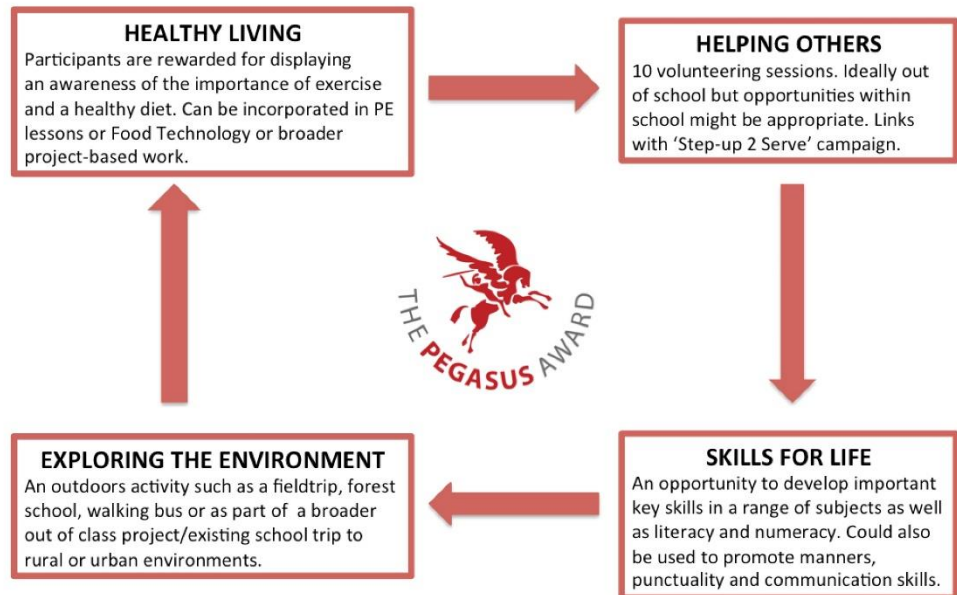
HEALTHY LIVING
Participants are rewarded for displaying an awareness of the importance of exercise and a healthy diet. Can be incorporated in PE lessons or Food Technology or broader project-based work.

HELPING OTHERS
10 volunteering sessions. Ideally out of school but opportunities within school might be appropriate. Links with 'Step-up 2 Serve' campaign.

THE PEGASUS AWARD

SKILLS FOR LIFE
An opportunity to develop important key skills in a range of subjects as well as literacy and numeracy. Could also be used to promote manners, punctuality and communication skills.

EXPLORING THE ENVIRONMENT
An outdoors activity such as a fieldtrip, forest school, walking bus or as part of a broader out of class project/existing school trip to rural or urban environments.